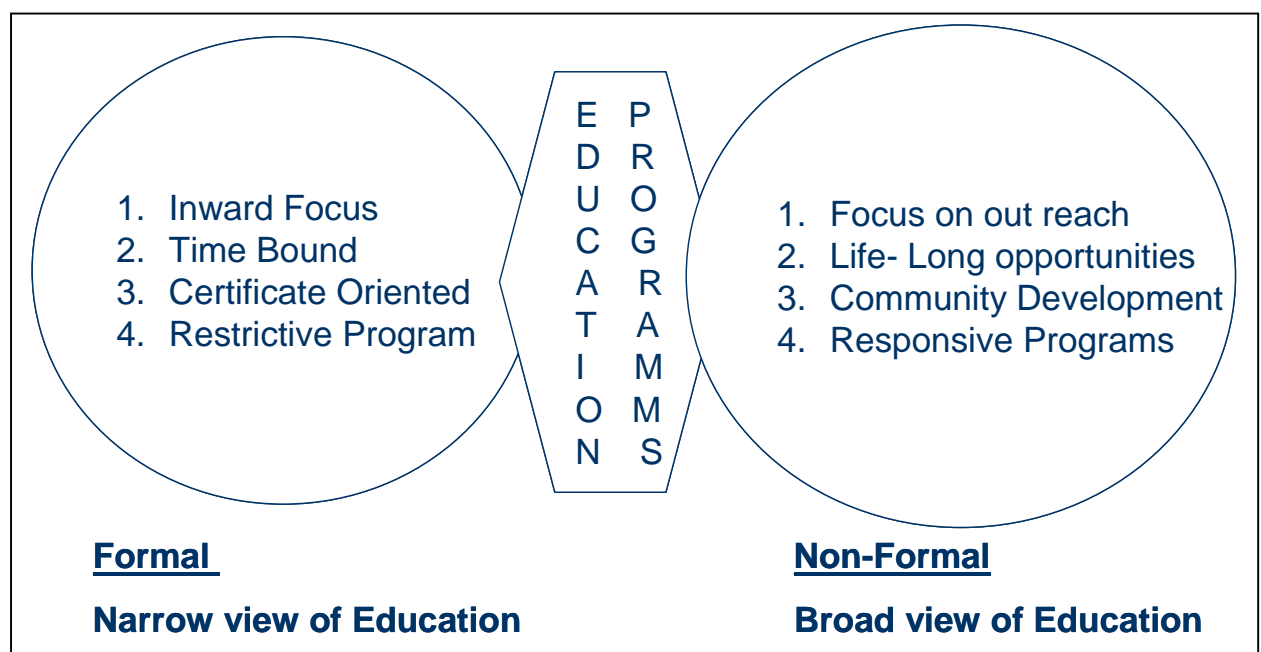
1. Inward Focus
2. Time Bound
3. Certificate Oriented
4. Restrictive Program

EDUCATION PROGRAMMS

1. Focus on out reach
2. Life- Long opportunities
3. Community Development
4. Responsive Programs

Formal

Narrow view of Education

Non-Formal

Broad view of Education